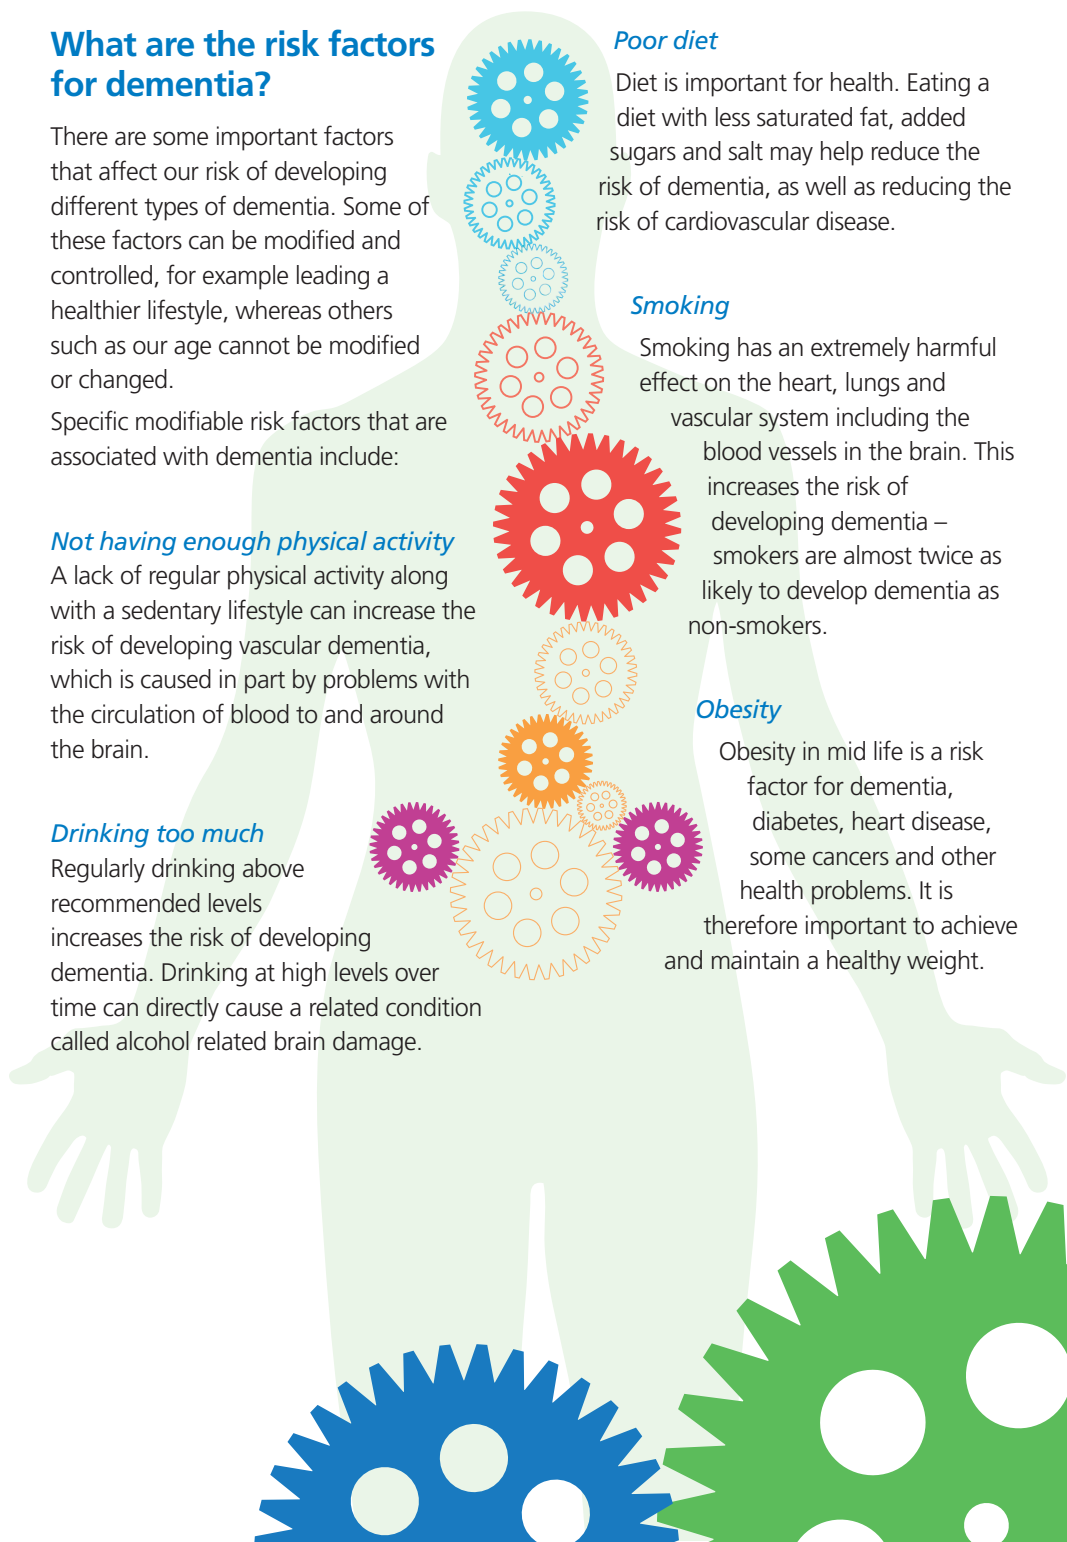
What are the risk factors for dementia?

There are some important factors that affect our risk of developing different types of dementia. Some of these factors can be modified and controlled, for example leading a healthier lifestyle, whereas others such as our age cannot be modified or changed.

Specific modifiable risk factors that are associated with dementia include:

Not having enough physical activity
A lack of regular physical activity along with a sedentary lifestyle can increase the risk of developing vascular dementia, which is caused in part by problems with the circulation of blood to and around the brain.

Drinking too much
Regularly drinking above recommended levels increases the risk of developing dementia. Drinking at high levels over time can directly cause a related condition called alcohol related brain damage.

Poor diet
Diet is important for health. Eating a diet with less saturated fat, added sugars and salt may help reduce the risk of dementia, as well as reducing the risk of cardiovascular disease.

Smoking
Smoking has an extremely harmful effect on the heart, lungs and vascular system including the blood vessels in the brain. This increases the risk of developing dementia – smokers are almost twice as likely to develop dementia as non-smokers.

Obesity
Obesity in mid life is a risk factor for dementia, diabetes, heart disease, some cancers and other health problems. It is therefore important to achieve and maintain a healthy weight.